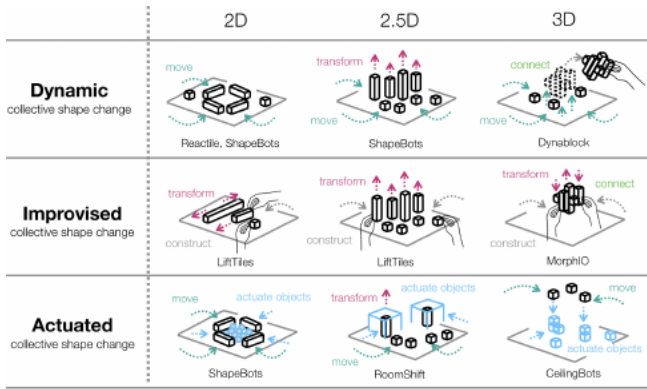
| | 2D | 2.5D | 3D |
|---|---|---|---|
| **Dynamic** collective shape change | move<br>Reactile, ShapeBots | transform<br>move<br>ShapeBots | connect<br>move<br>Dynablock |
| **Improvised** collective shape change | transform<br>construct<br>LiftTiles | transform<br>construct<br>LiftTiles | transform<br>connect<br>construct<br>MorphIO |
| **Actuated** collective shape change | move<br>actuate objects<br>ShapeBots | transform<br>actuate objects<br>move<br>RoomShift | move<br>actuate objects<br>CeilingBots |